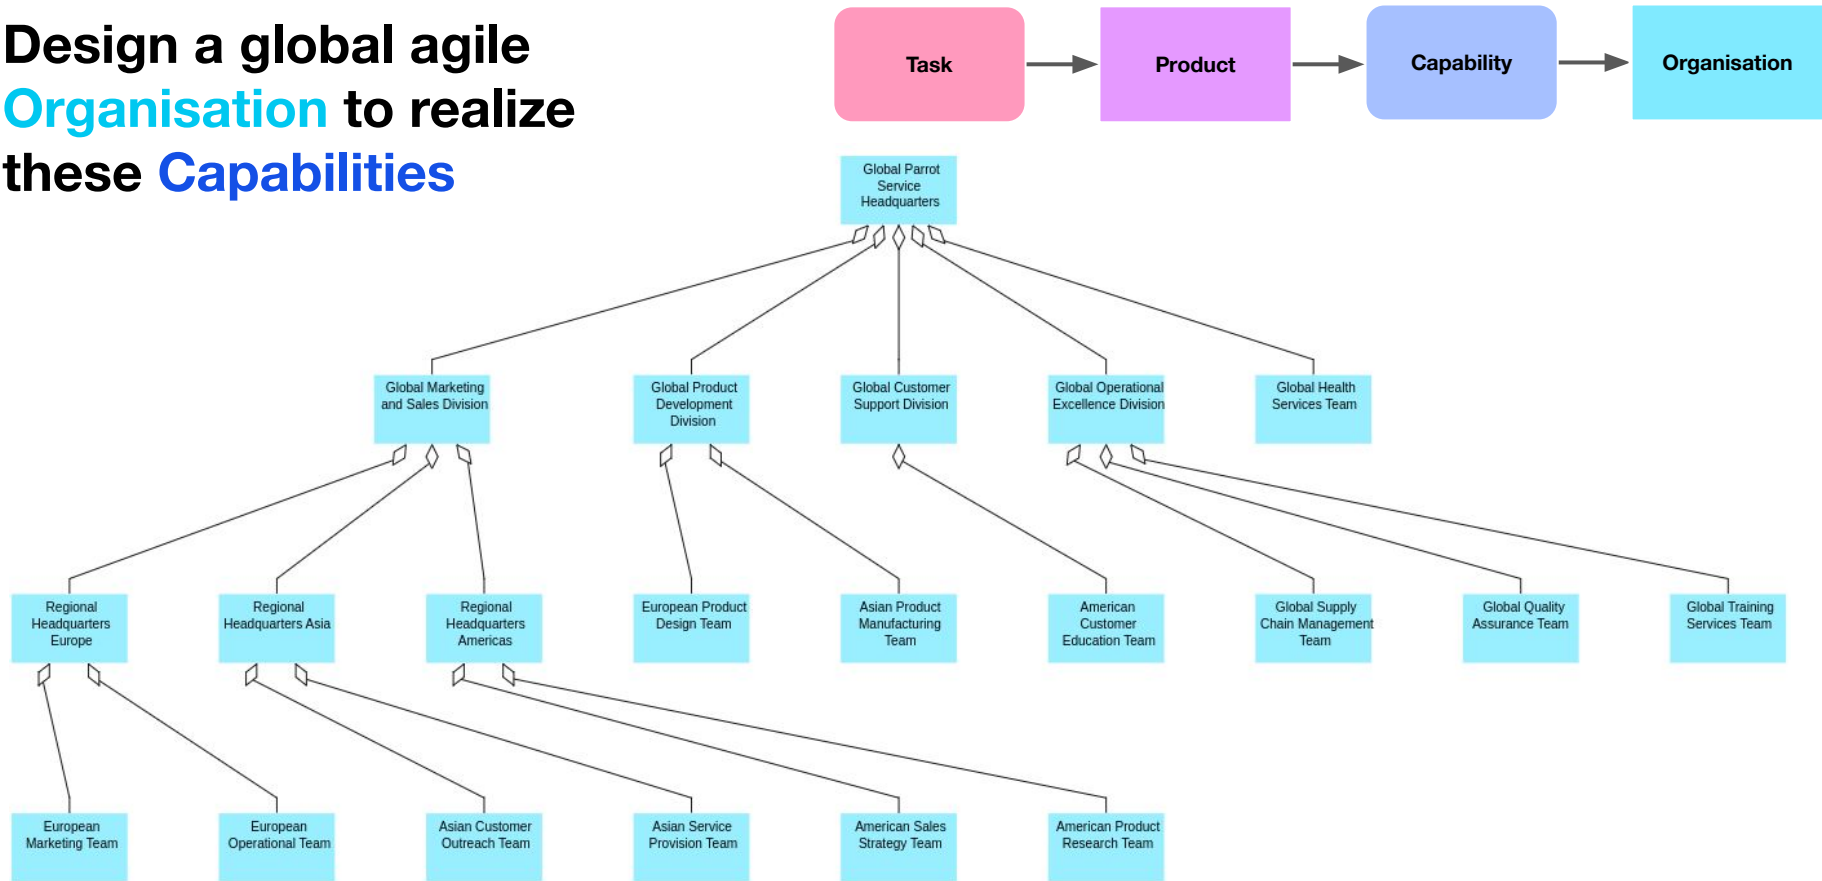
Design a global agile Organisation to realize these Capabilities

Task

Product

Capability

Organisation

Global Parrot Service Headquarters

Global Marketing and Sales Division

Global Product Development Division

Global Customer Support Division

Global Operational Excellence Division

Global Health Services Team

Regional Headquarters Europe

Regional Headquarters Asia

Regional Headquarters Americas

European Product Design Team

Asian Product Manufacturing Team

American Customer Education Team

Global Supply Chain Management Team

Global Quality Assurance Team

Global Training Services Team

European Marketing Team

European Operational Team

Asian Customer Outreach Team

Asian Service Provision Team

American Sales Strategy Team

American Product Research Team